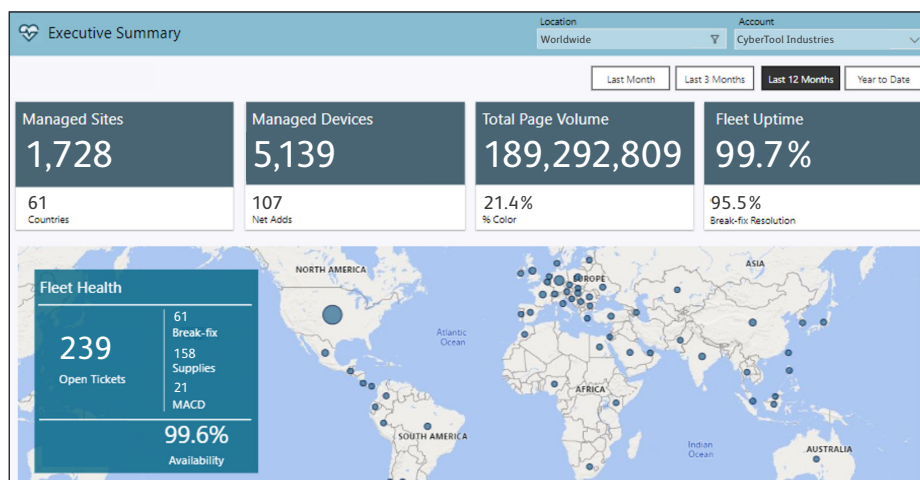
Executive Summary

Location
Worldwide

Account
CyberTool Industries

Last Month
Last 3 Months
Last 12 Months
Year to Date

Managed Sites
1,728
61
Countries

Managed Devices
5,139
107
Net Adds

Total Page Volume
189,292,809
21.4%
% Color

Fleet Uptime
99.7%
95.5%
Break-fix Resolution

Fleet Health
239
Open Tickets
61
Break-fix
158
Supplies
21
MACD
99.6%
Availability

NORTH AMERICA
EUROPE
ASIA
Atlantic Ocean
AFRICA
SOUTH AMERICA
Indian Ocean
AUSTRALIA